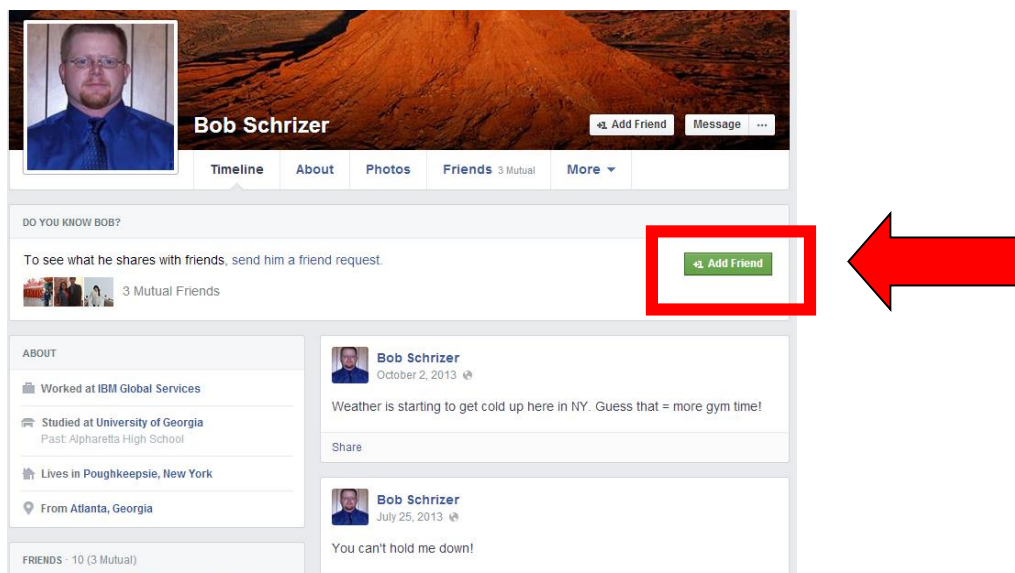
Bob Schrizer

Add Friend

Message

...

Timeline

About

Photos

Friends 3 Mutual

More

DO YOU KNOW BOB?

To see what he shares with friends, send him a friend request.

Add Friend

3 Mutual Friends

ABOUT

Worked at IBM Global Services

Studied at University of Georgia
Past: Alpharetta High School

Lives in Poughkeepsie, New York

From Atlanta, Georgia

FRIENDS · 10 (3 Mutual)

Bob Schrizer
October 2, 2013

Weather is starting to get cold up here in NY. Guess that = more gym time!

Share

Bob Schrizer
July 25, 2013

You can't hold me down!